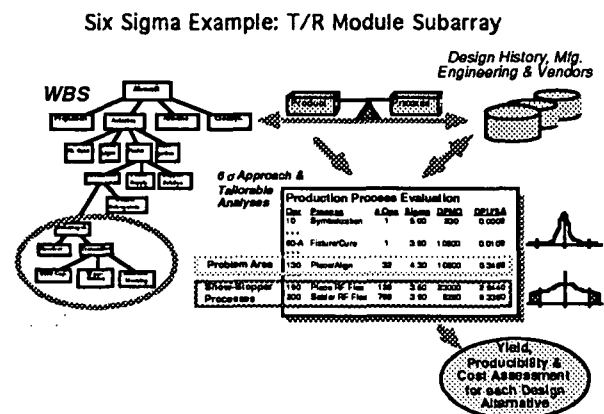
Six Sigma Example: T/R Module Subarray

WBS

Design History, Mfg. Engineering & Vendors

6 σ Approach & Tailorable Analyses

Production Process Evaluation

| Opr | Process | # Opp | Sigma | DPMO | DPU/SA |
|---|---|---|---|---|---|
| 10 | Symbolization | 1 | 5.00 | 230 | 0.0005 |
| ... | | | | | |
| 60-A | Fixture/Cure | 1 | 3.90 | 10600 | 0.0106 |
| Problem Area 130 | Placer/Align | 32 | 4.30 | 10600 | 0.3466 |
| Show-Stopper Processes 190 | Place RF Flex | 192 | 3.60 | 23000 | 2.8440 |
| 200 | Solder RF Flex | 768 | 3.10 | 5260 | 2.2360 |

Yield, Producibility & Cost Assessment for each Design Alternative